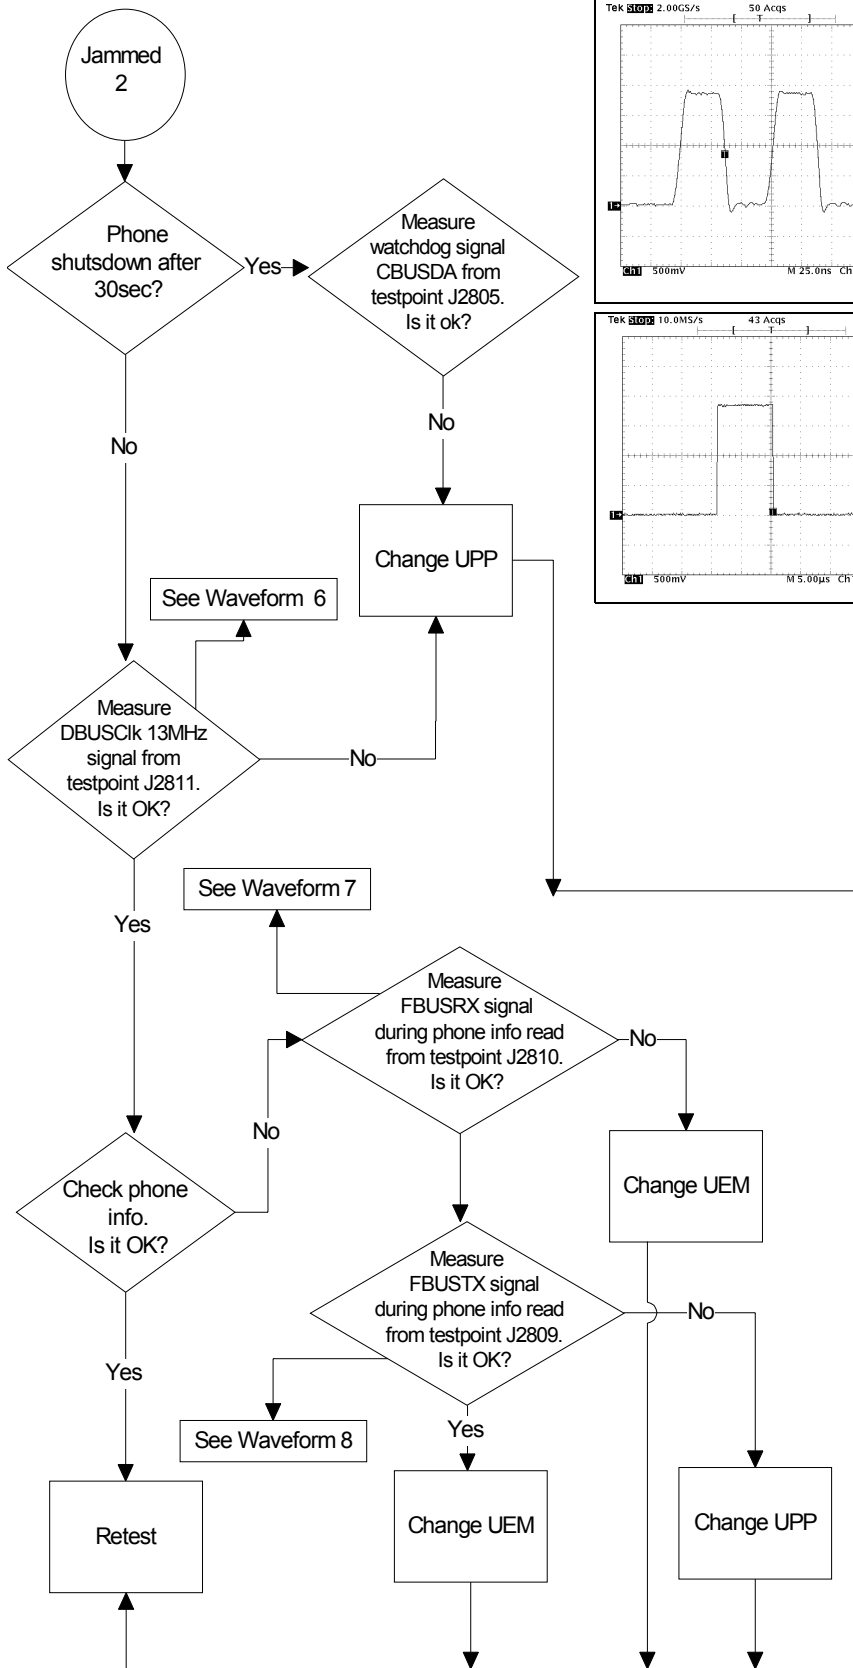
Jammed 2

Phone shutsdown after 30sec?

Yes

Measure watchdog signal CBUSDA from testpoint J2805. Is it ok?

No

Change UPP

No

See Waveform 6

Measure DBUSClk 13MHz signal from testpoint J2811. Is it OK?

No

Yes

See Waveform 7

Measure FBUSRX signal during phone info read from testpoint J2810. Is it OK?

No

No

Change UEM

Check phone info. Is it OK?

Measure FBUSTX signal during phone info read from testpoint J2809. Is it OK?

No

Yes

See Waveform 8

Yes

Retest

Change UEM

Change UPP

Tek Stop: 2.00GS/s 50 Acqs

T

1

1→

Ch1 500mV M 25.0ns Ch

Tek Stop: 10.0MS/s 43 Acqs

T

1

1→

Ch1 500mV M 5.00µs Ch